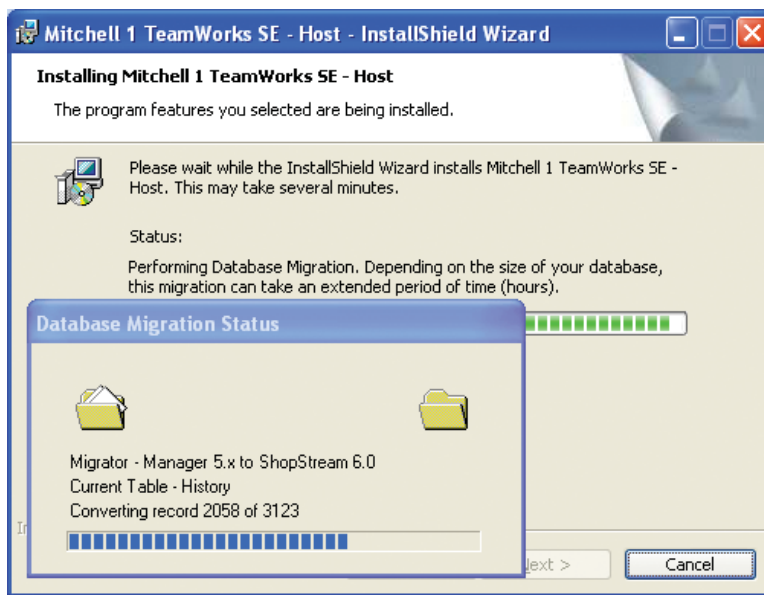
Mitchell 1 TeamWorks SE - Host - InstallShield Wizard

Installing Mitchell 1 TeamWorks SE - Host

The program features you selected are being installed.

Please wait while the InstallShield Wizard installs Mitchell 1 TeamWorks SE - Host. This may take several minutes.

Status:

Performing Database Migration. Depending on the size of your database, this migration can take an extended period of time (hours).

Database Migration Status

Migrator - Manager 5.x to ShopStream 6.0
Current Table - History
Converting record 2058 of 3123

In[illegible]

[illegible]ext >

Cancel